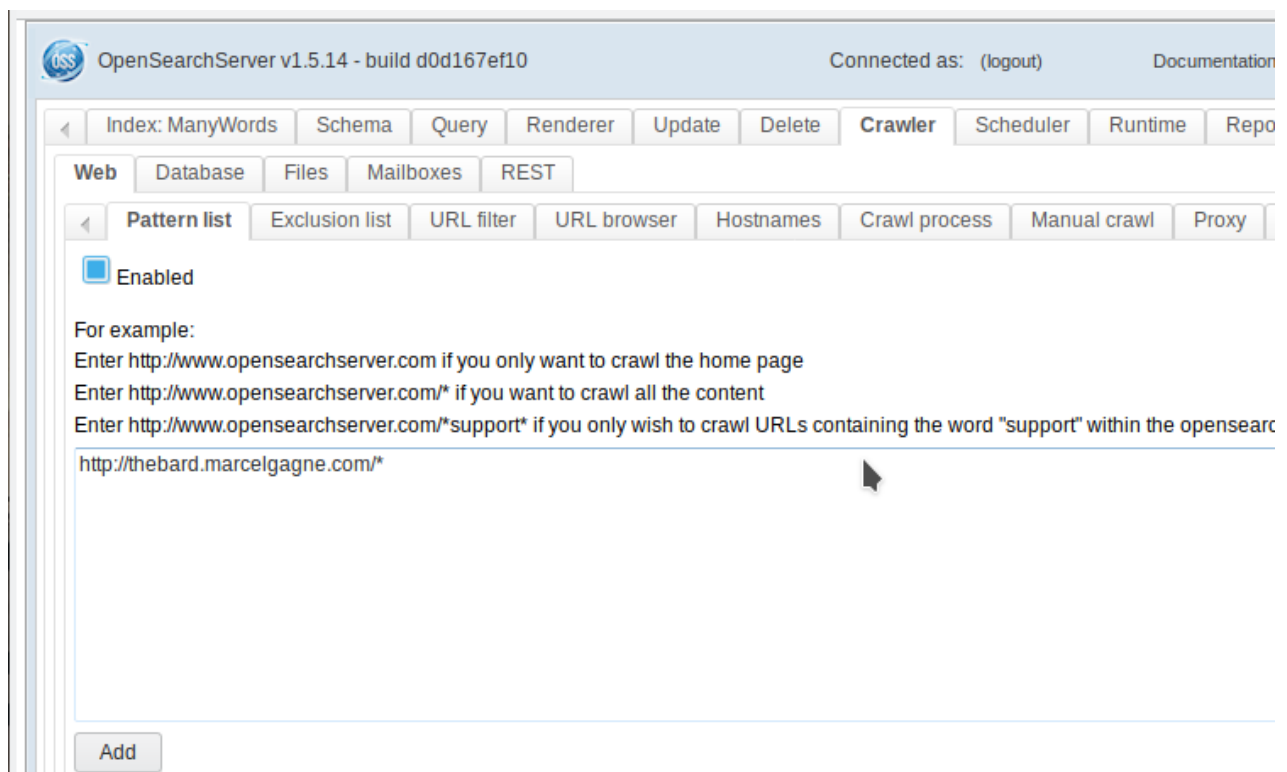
OSS OpenSearchServer v1.5.14 - build d0d167ef10

Connected as: (logout)

Documentation

Index: ManyWords | Schema | Query | Renderer | Update | Delete | Crawler | Scheduler | Runtime | Repo

Web | Database | Files | Mailboxes | REST

Pattern list | Exclusion list | URL filter | URL browser | Hostnames | Crawl process | Manual crawl | Proxy

Enabled

For example:
Enter http://www.opensearchserver.com if you only want to crawl the home page
Enter http://www.opensearchserver.com/* if you want to crawl all the content
Enter http://www.opensearchserver.com/*support* if you only wish to crawl URLs containing the word "support" within the opensearc

http://thebard.marcelgagne.com/*

Add